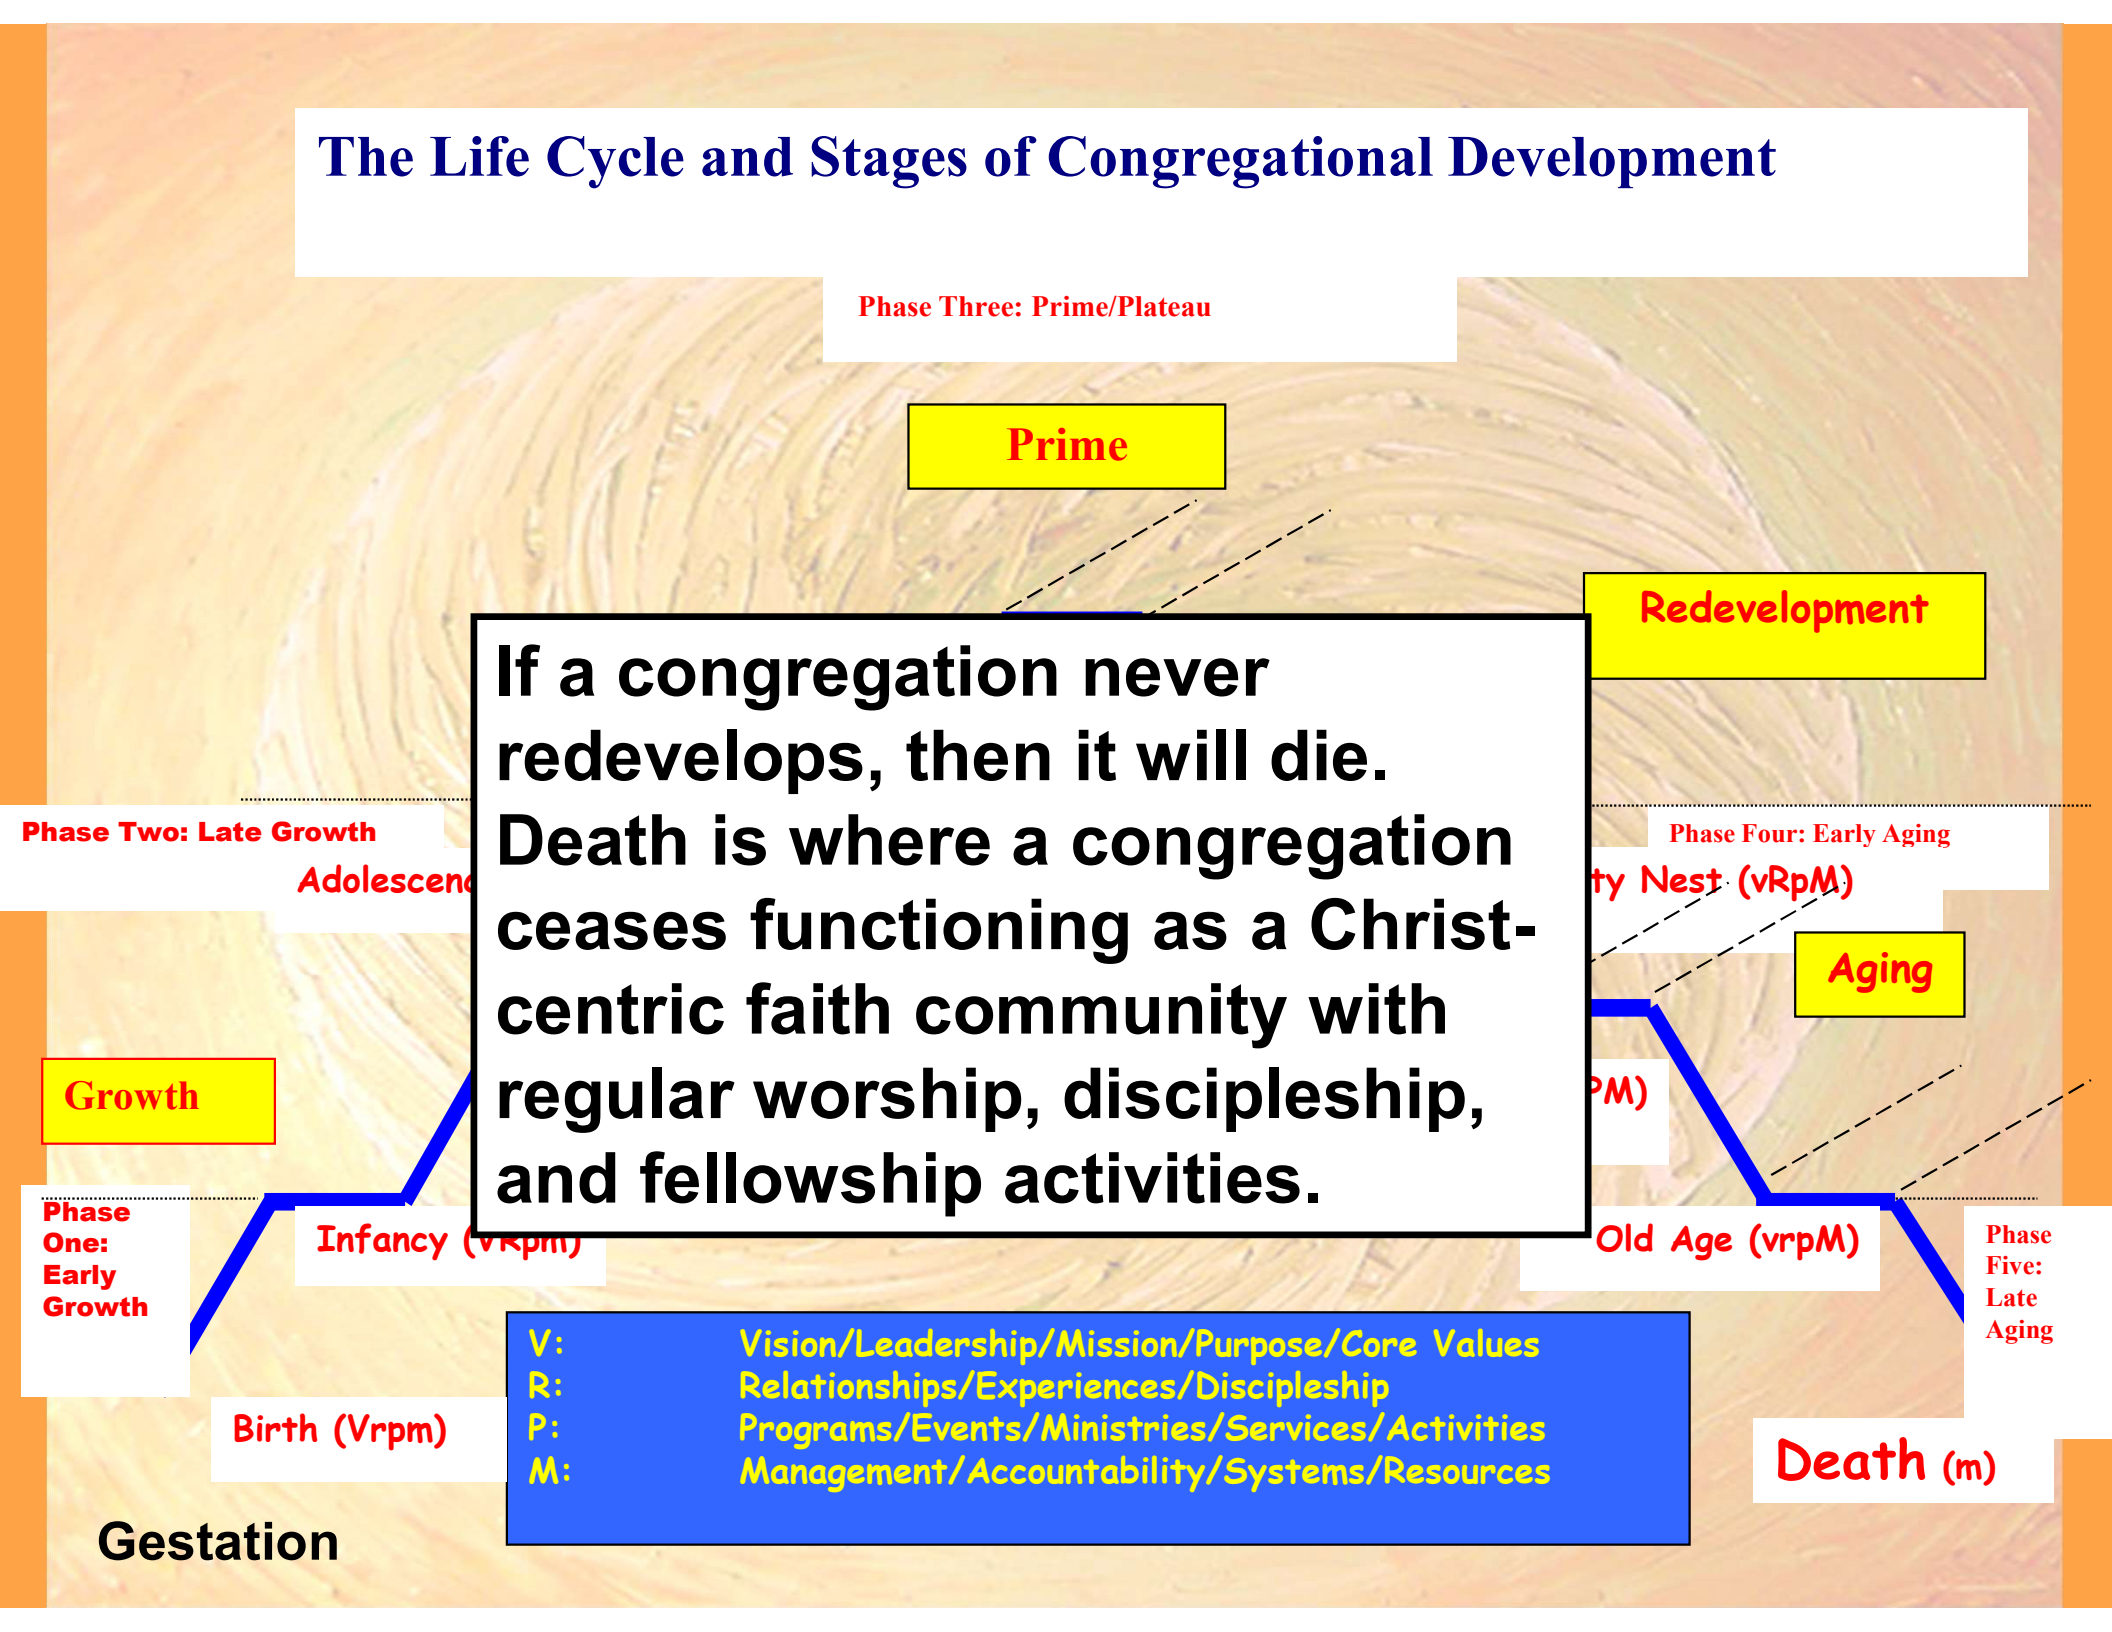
The Life Cycle and Stages of Congregational Development

Phase Three: Prime/Plateau

Prime

Redevelopment

If a congregation never redevelops, then it will die. Death is where a congregation ceases functioning as a Christ-centric faith community with regular worship, discipleship, and fellowship activities.

Phase Two: Late Growth

Adolescen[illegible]

Phase Four: Early Aging

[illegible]ty Nest (vRpM)

Aging

Growth

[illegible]PM)

Phase One: Early Growth

Infancy (V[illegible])

Old Age (vrpM)

Phase Five: Late Aging

| V: | Vision/Leadership/Mission/Purpose/Core Values |
|---|---|
| R: | Relationships/Experiences/Discipleship |
| P: | Programs/Events/Ministries/Services/Activities |
| M: | Management/Accountability/Systems/Resources |

Birth (Vrpm)

Death (m)

Gestation